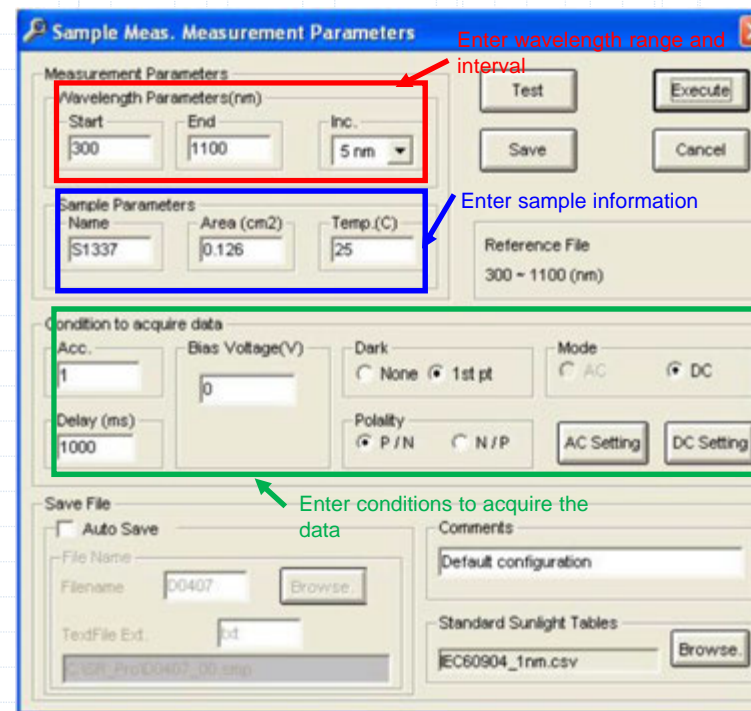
Sample Meas. Measurement Parameters

Enter wavelength range and interval

Measurement Parameters

Wavelength Parameters(nm)

Start 300

End 1100

Inc. 5 nm

Test

Execute

Save

Cancel

Enter sample information

Sample Parameters

Name S1337

Area (cm2) 0.126

Temp.(C) 25

Reference File

300 ~ 1100 (nm)

Condition to acquire data

Acc. 1

Bias Voltage(V) 0

Dark

None 1st pt

Mode

AC DC

Delay (ms) 1000

Polality

P / N N / P

AC Setting

DC Setting

Enter conditions to acquire the data

Save File

Auto Save

File Name

Filename D0407

Browse.

TextFile Ext. txt

C:\SR_Pro\D0407_00.smp

Comments

Default configuration

Standard Sunlight Tables

IEC60904_1nm.csv

Browse.